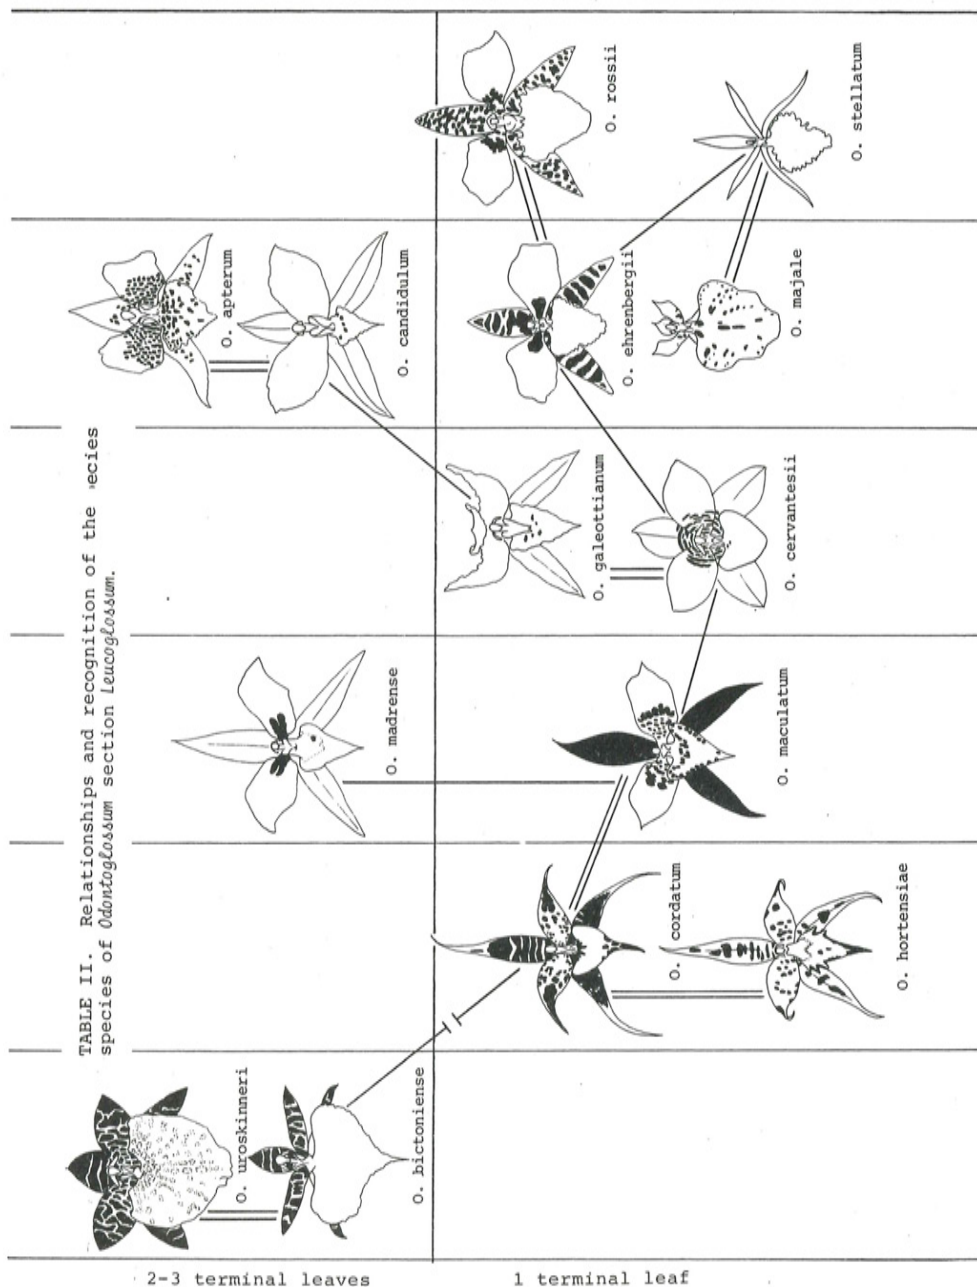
TABLE II. Relationships and recognition of the species of *Odontoglossum* section *Leucoglossum*.

O. uroskinneri

O. bictoniense

O. madrense

O. apterum

O. candidulum

O. cordatum

O. hortensiae

O. maculatum

O. galeottianum

O. cervantesii

O. ehrenbergii

O. majale

O. rossii

O. stellatum

2-3 terminal leaves

1 terminal leaf